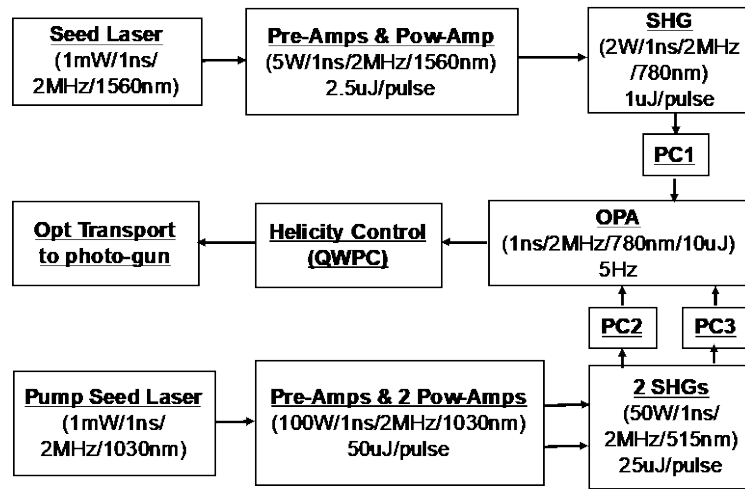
Seed Laser
(1mW/1ns/
2MHz/1560nm)

Pre-Amps & Pow-Amp
(5W/1ns/2MHz/1560nm)
2.5uJ/pulse

SHG
(2W/1ns/2MHz
/780nm)
1uJ/pulse

PC1

Opt Transport
to photo-gun

Helicity Control
(QWPC)

OPA
(1ns/2MHz/780nm/10uJ)
5Hz

PC2

PC3

Pump Seed Laser
(1mW/1ns/
2MHz/1030nm)

Pre-Amps & 2 Pow-Amps
(100W/1ns/2MHz/1030nm)
50uJ/pulse

2 SHGs
(50W/1ns/
2MHz/515nm)
25uJ/pulse